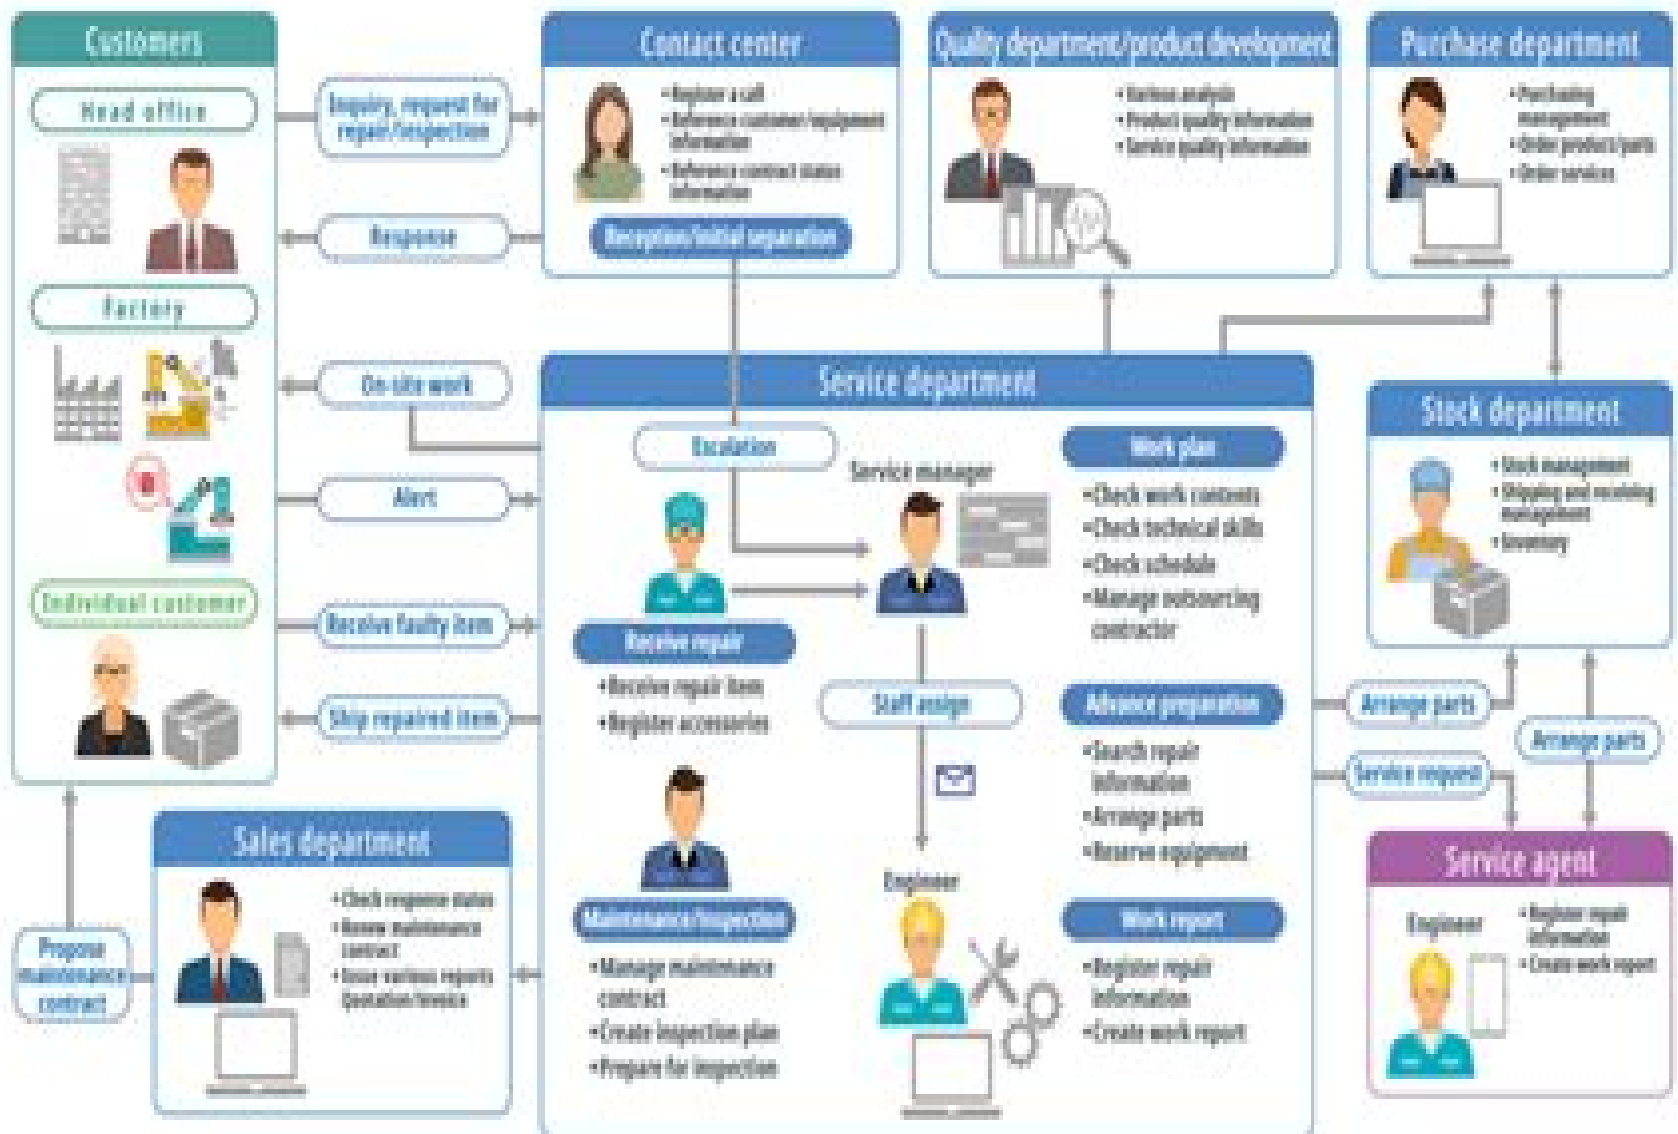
Customers

Head office

Factory

Individual customer

Inquiry, request for repair/inspection

Response

On-site work

Alert

Receive faulty item

Ship repaired item

Contact center

•Register a call
•Reference customer/equipment information
•Reference contract status information

Reception/initial separation

Quality department/product development

•Various analysis
•Product quality information
•Service quality information

Purchase department

•Purchasing management
•Order product/parts
•Order services

Service department

Escalation

Service manager

Work plan

•Check work contents
•Check technical skills
•Check schedule
•Manage outsourcing contractor

Receive repair

•Receive repair item
•Register accessories

Staff assign

Advance preparation

•Search repair information
•Arrange parts
•Reserve equipment

Maintenance/Inspection

•Manage maintenance contract
•Create inspection plan
•Prepare for inspection

Engineer

Work report

•Register repair information
•Create work report

Stock department

•Stock management
•Shipping and receiving management
•Inventory

Arrange parts

Arrange parts

Service request

Service agent

Engineer

•Register repair information
•Create work report

Sales department

•Check response status
•Renew maintenance contract
•Issue various reports Quotation/invoice

Propose maintenance contract